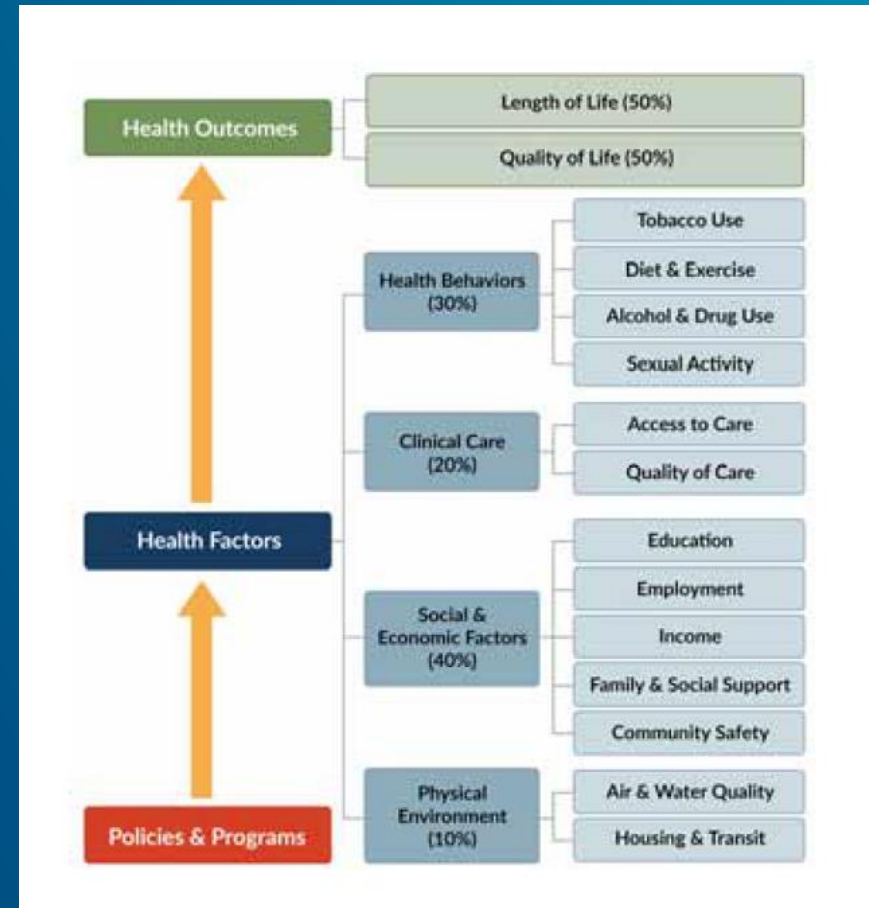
Health Outcomes

Length of Life (50%)

Quality of Life (50%)

Health Behaviors (30%)

Tobacco Use

Diet & Exercise

Alcohol & Drug Use

Sexual Activity

Clinical Care (20%)

Access to Care

Quality of Care

Health Factors

Social & Economic Factors (40%)

Education

Employment

Income

Family & Social Support

Community Safety

Physical Environment (10%)

Air & Water Quality

Housing & Transit

Policies & Programs